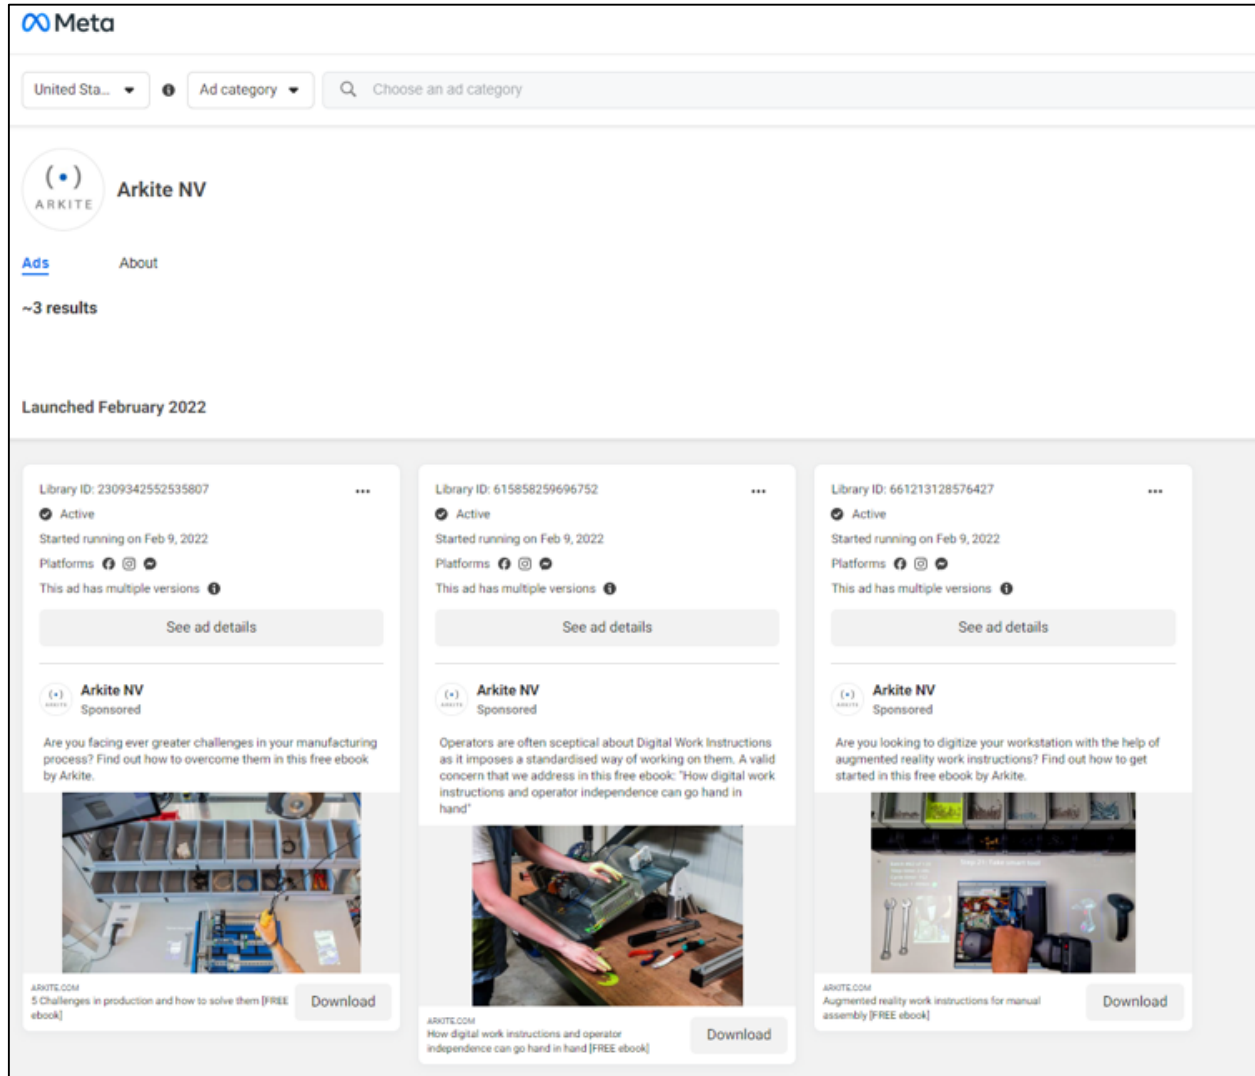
Meta

United Sta...

Ad category

Choose an ad category

ARKITE

Arkite NV

Ads

About

~3 results

Launched February 2022

Library ID: 2309342552535807

Active

Started running on Feb 9, 2022

Platforms

This ad has multiple versions

See ad details

Arkite NV
Sponsored

Are you facing ever greater challenges in your manufacturing process? Find out how to overcome them in this free ebook by Arkite.

ARKITE.COM
5 Challenges in production and how to solve them [FREE ebook]

Download

Library ID: 615858259696752

Active

Started running on Feb 9, 2022

Platforms

This ad has multiple versions

See ad details

Arkite NV
Sponsored

Operators are often sceptical about Digital Work Instructions as it imposes a standardised way of working on them. A valid concern that we address in this free ebook: "How digital work instructions and operator independence can go hand in hand"

ARKITE.COM
How digital work instructions and operator independence can go hand in hand [FREE ebook]

Download

Library ID: 661213128576427

Active

Started running on Feb 9, 2022

Platforms

This ad has multiple versions

See ad details

Arkite NV
Sponsored

Are you looking to digitize your workstation with the help of augmented reality work instructions? Find out how to get started in this free ebook by Arkite.

ARKITE.COM
Augmented reality work instructions for manual assembly [FREE ebook]

Download